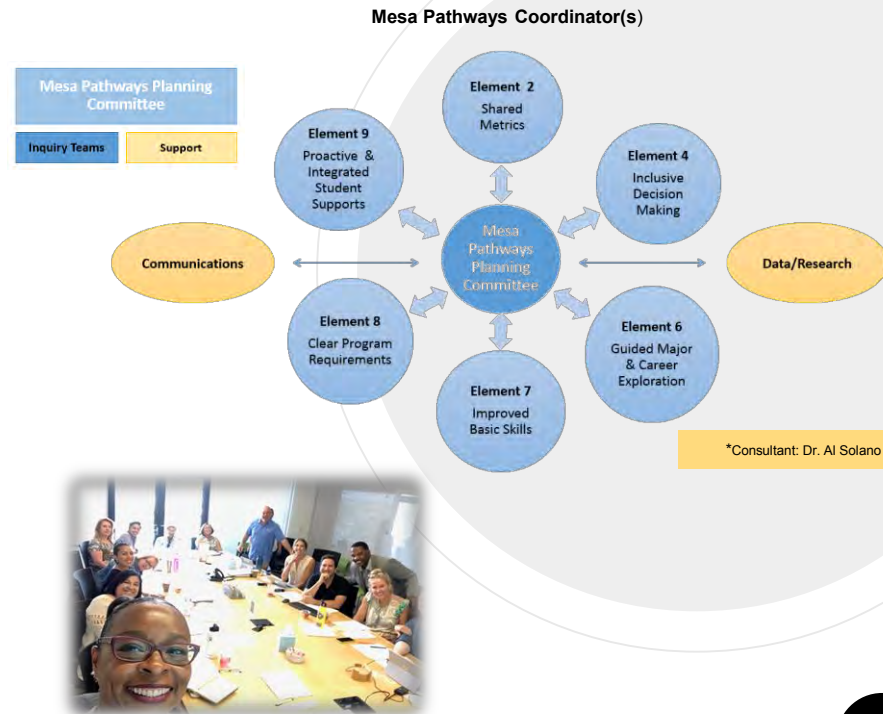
Mesa Pathways Coordinator(s)

Mesa Pathways Planning Committee

Inquiry Teams

Support

Element 9
Proactive & Integrated Student Supports

Element 2
Shared Metrics

Element 4
Inclusive Decision Making

Communications

Mesa Pathways Planning Committee

Data/Research

Element 8
Clear Program Requirements

Element 6
Guided Major & Career Exploration

Element 7
Improved Basic Skills

*Consultant: Dr. Al Solano